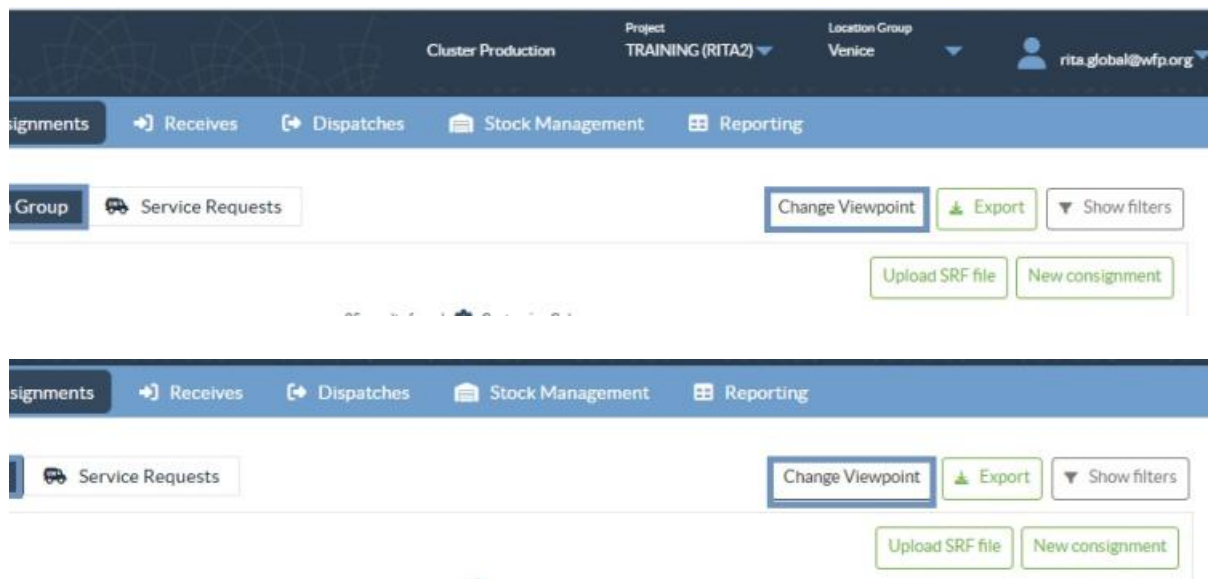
Cluster Production

Project
TRAINING (RITA2)

Location Group
Venice

rita.global@wfp.org

signments Receives Dispatches Stock Management Reporting

Group Service Requests

Change Viewpoint Export Show filters

Upload SRF file New consignment

signments Receives Dispatches Stock Management Reporting

Service Requests

Change Viewpoint Export Show filters

Upload SRF file New consignment